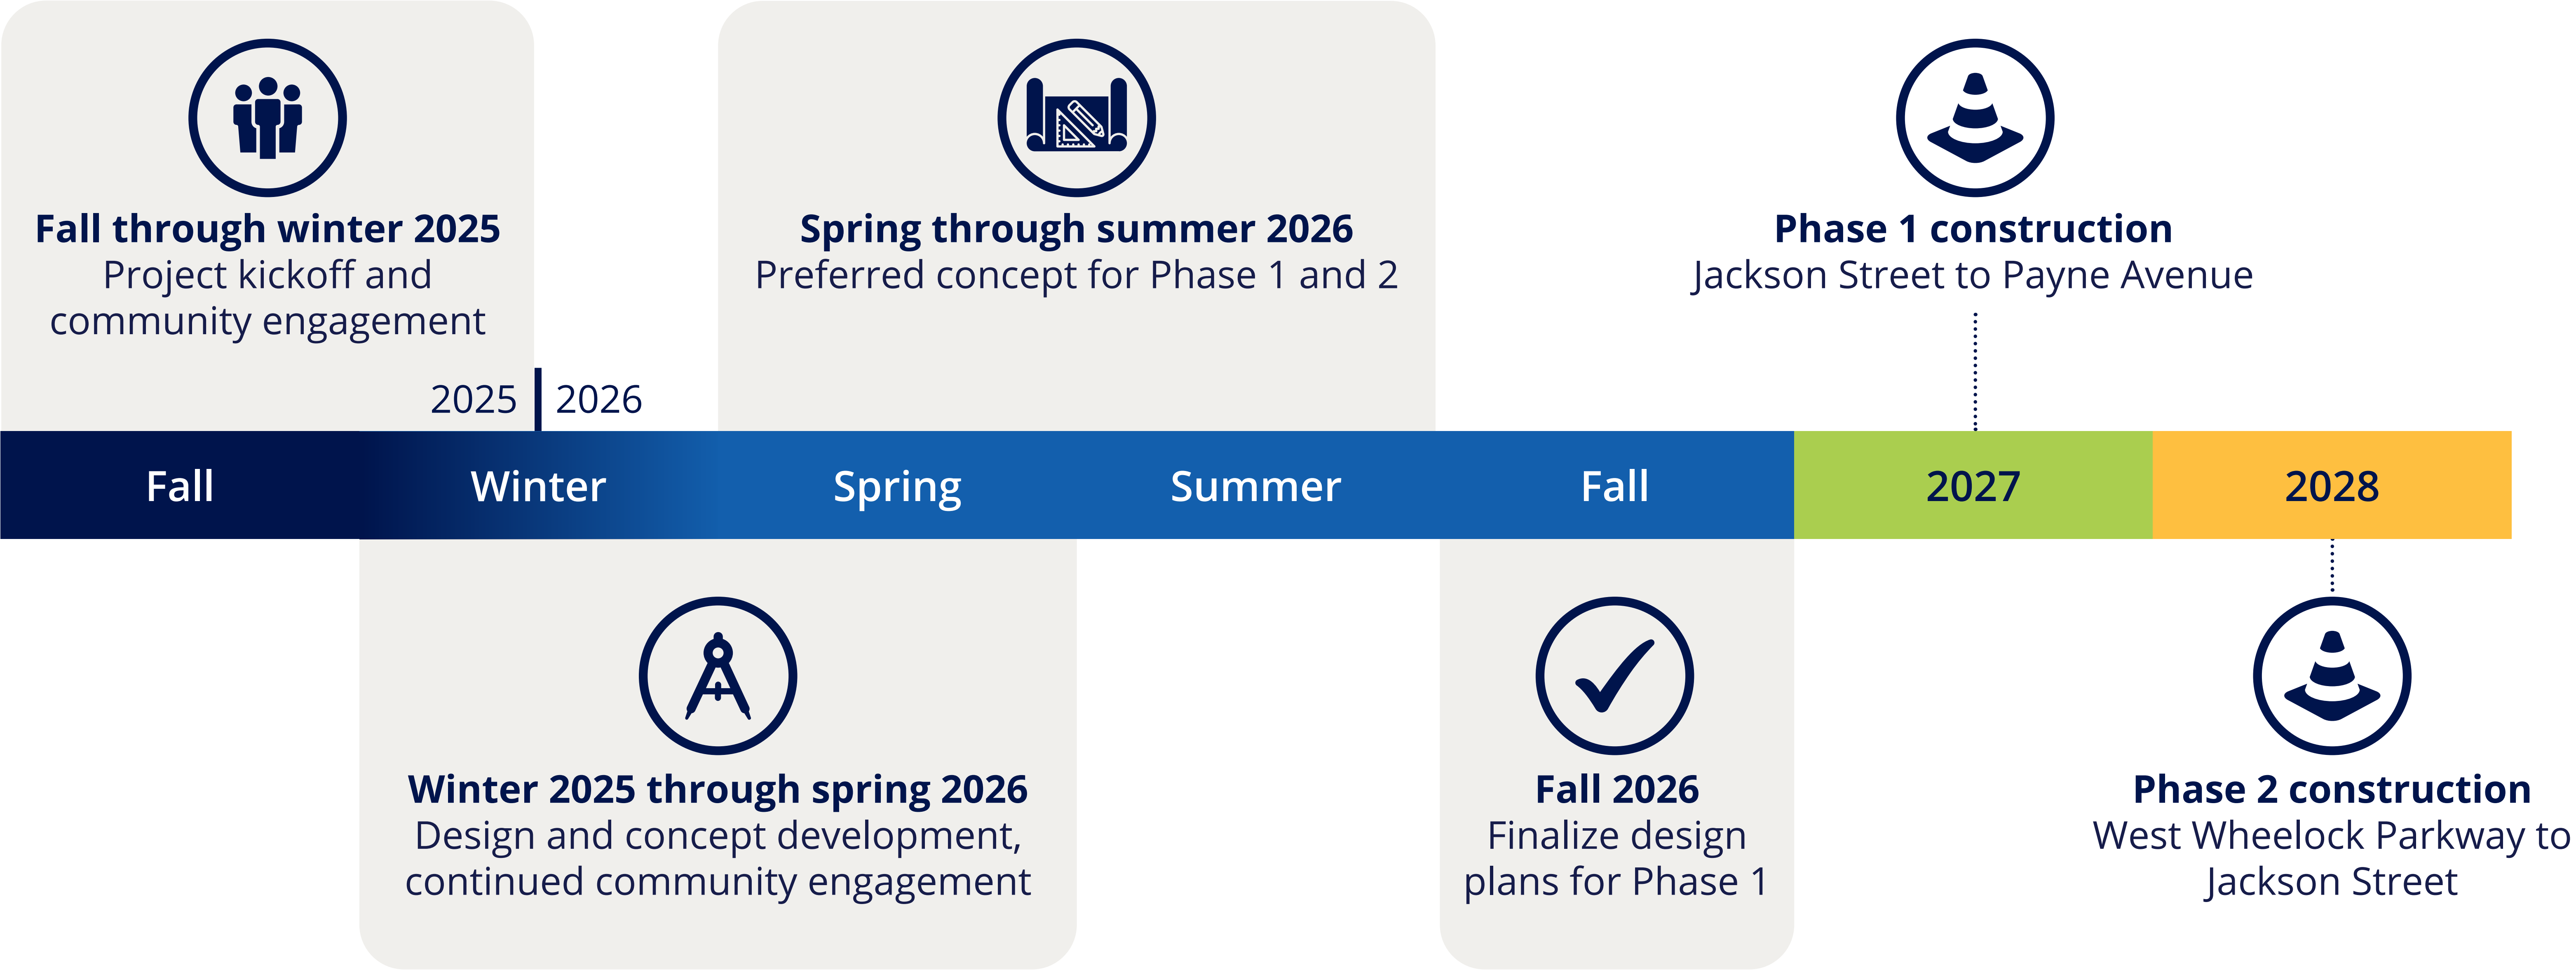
Fall through winter 2025
Project kickoff and community engagement

Spring through summer 2026
Preferred concept for Phase 1 and 2

Phase 1 construction
Jackson Street to Payne Avenue

2025 2026

Fall Winter Spring Summer Fall 2027 2028

Winter 2025 through spring 2026
Design and concept development, continued community engagement

Fall 2026
Finalize design plans for Phase 1

Phase 2 construction
West Wheelock Parkway to Jackson Street